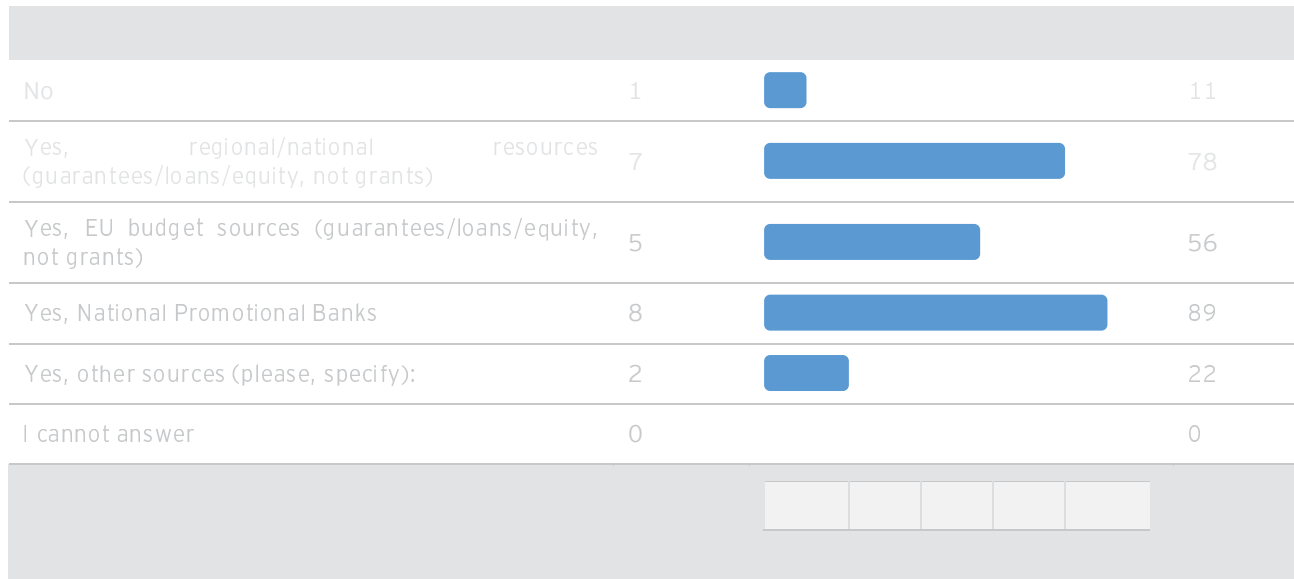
| | | | |
|---|---|---|---|
| No | 1 | | 11 |
| Yes, regional/national resources (guarantees/loans/equity, not grants) | 7 | | 78 |
| Yes, EU budget sources (guarantees/loans/equity, not grants) | 5 | | 56 |
| Yes, National Promotional Banks | 8 | | 89 |
| Yes, other sources (please, specify): | 2 | | 22 |
| I cannot answer | 0 | | 0 |